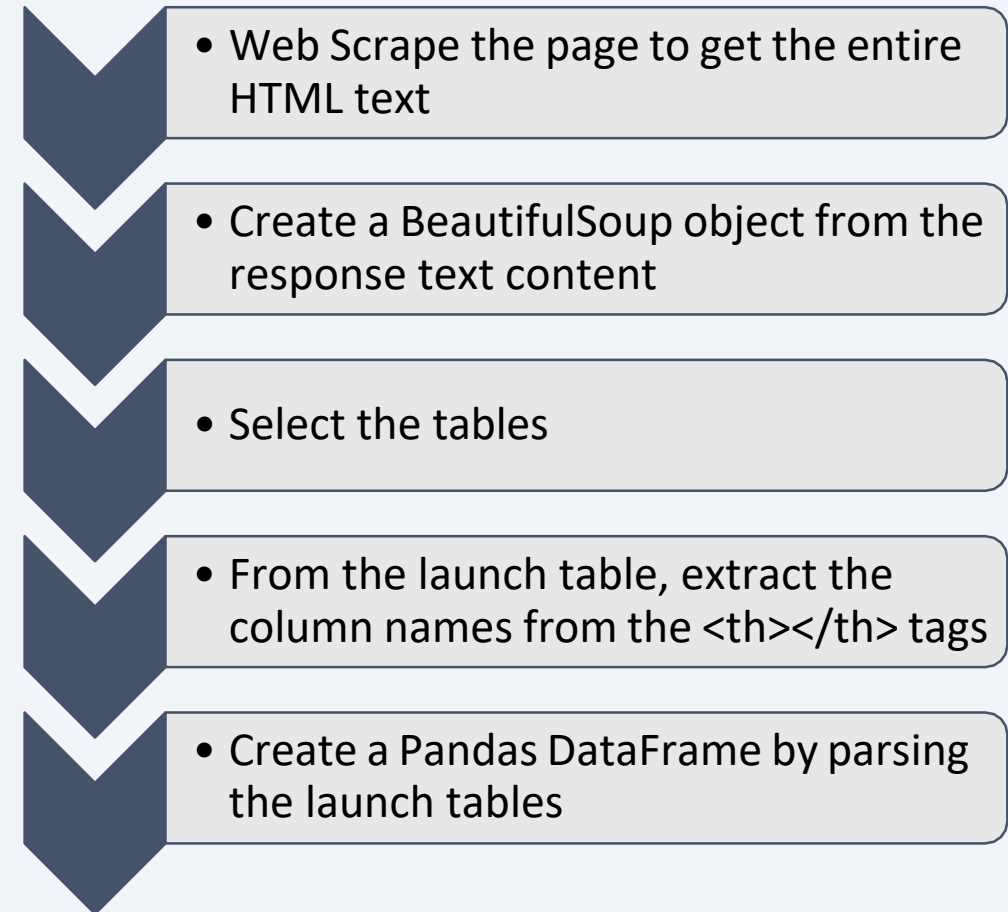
• Web Scrape the page to get the entire HTML text

• Create a BeautifulSoup object from the response text content

• Select the tables

• From the launch table, extract the column names from the <th></th> tags

• Create a Pandas DataFrame by parsing the launch tables